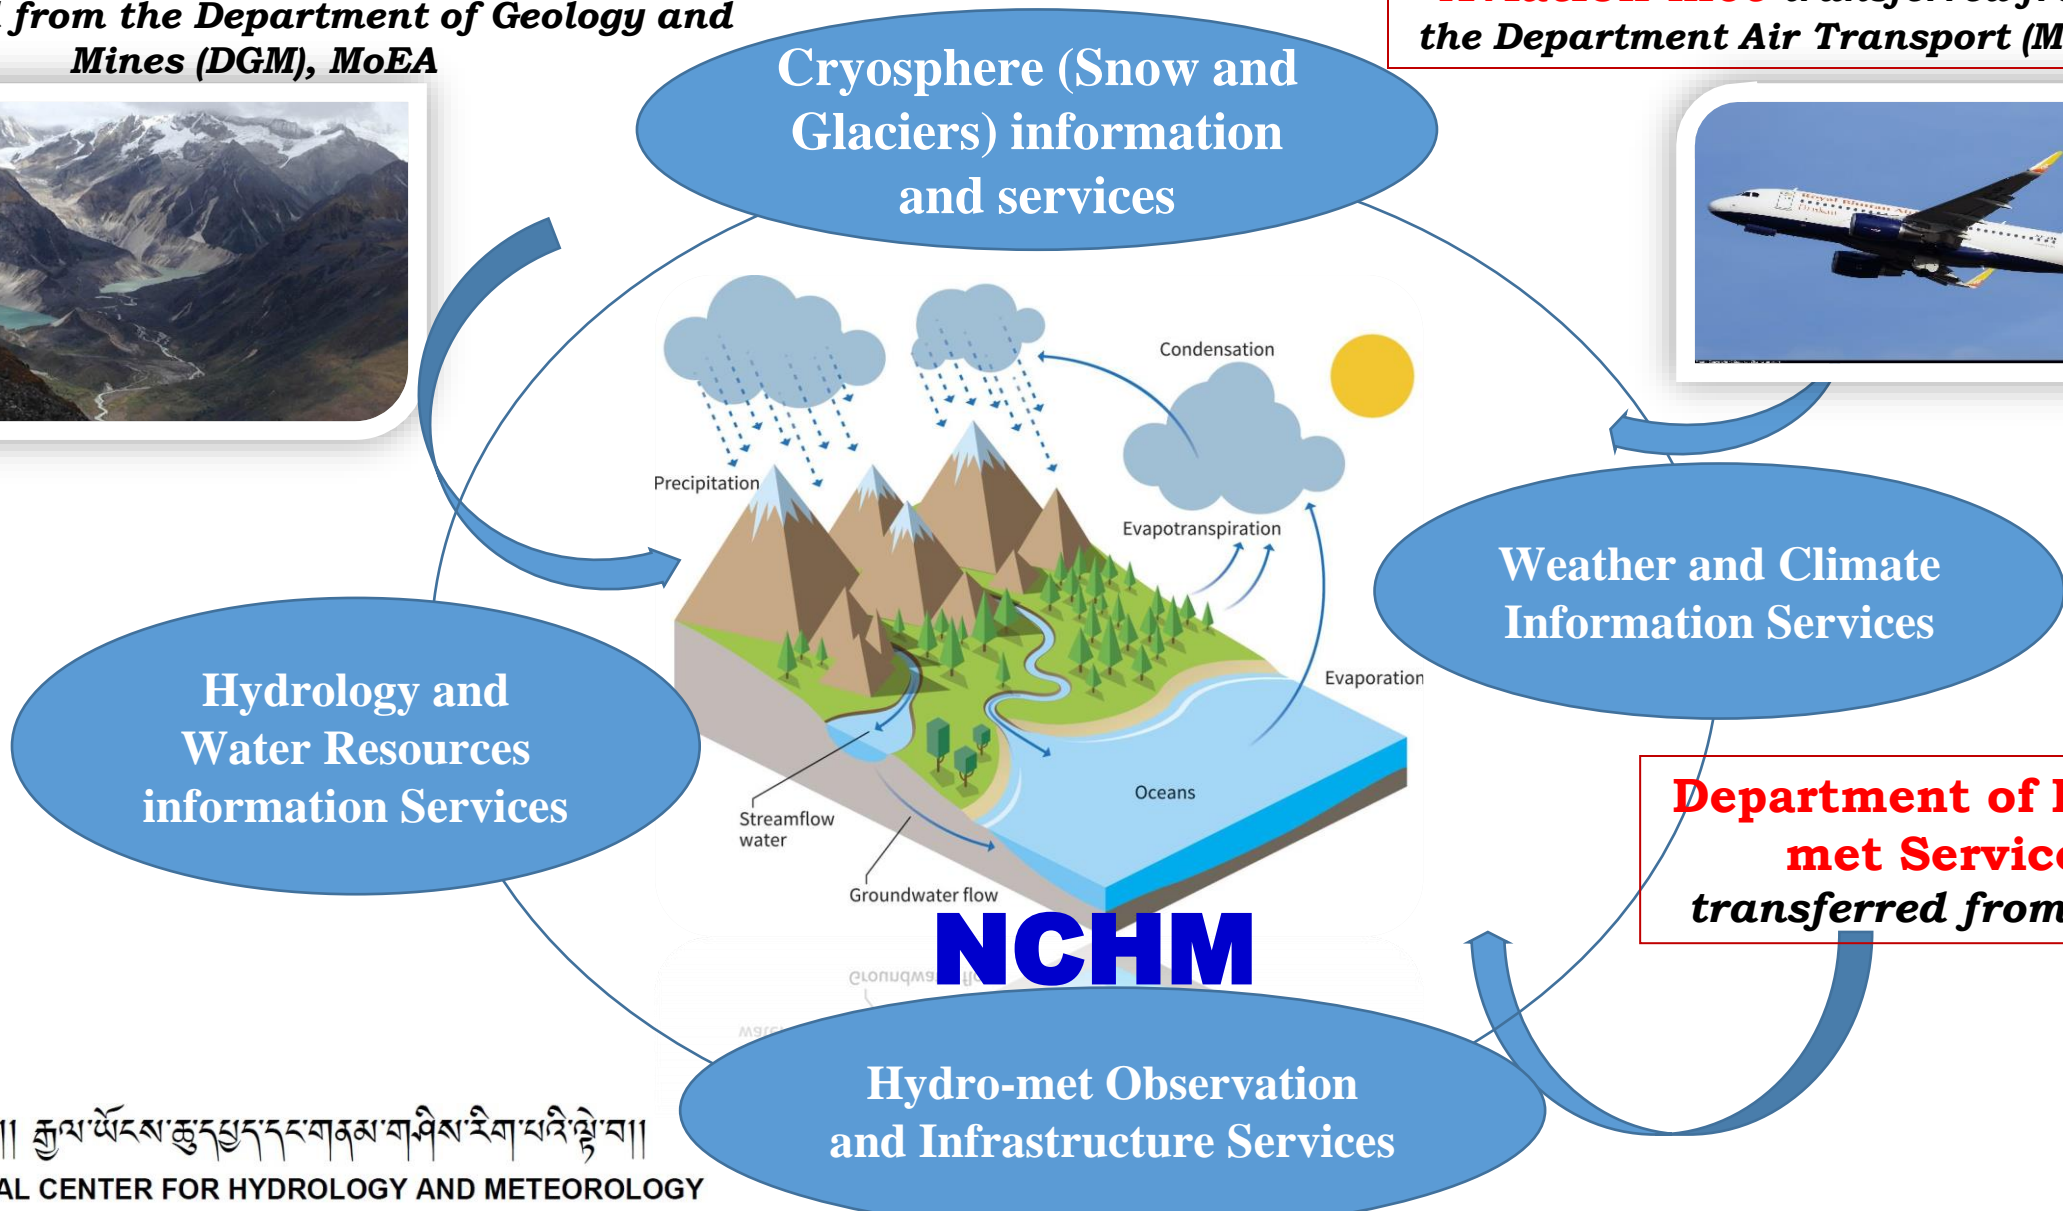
from the Department of Geology and Mines (DGM), MoEA

Cryosphere (Snow and Glaciers) information and services

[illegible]
the Department Air Transport (M

Condensation

Precipitation

Evapotranspiration

Weather and Climate Information Services

Evaporation

Hydrology and Water Resources information Services

Oceans

Streamflow water

Groundwater flow

Department of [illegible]
met Servic
transferred from

NCHM

Hydro-met Observation and Infrastructure Services

།། རྒྱལ་ཡོངས་ཆུ་དཔྱད་དང་གནམ་གཤིས་རིག་པའི་ལྟེ་བ།།
AL CENTER FOR HYDROLOGY AND METEOROLOGY